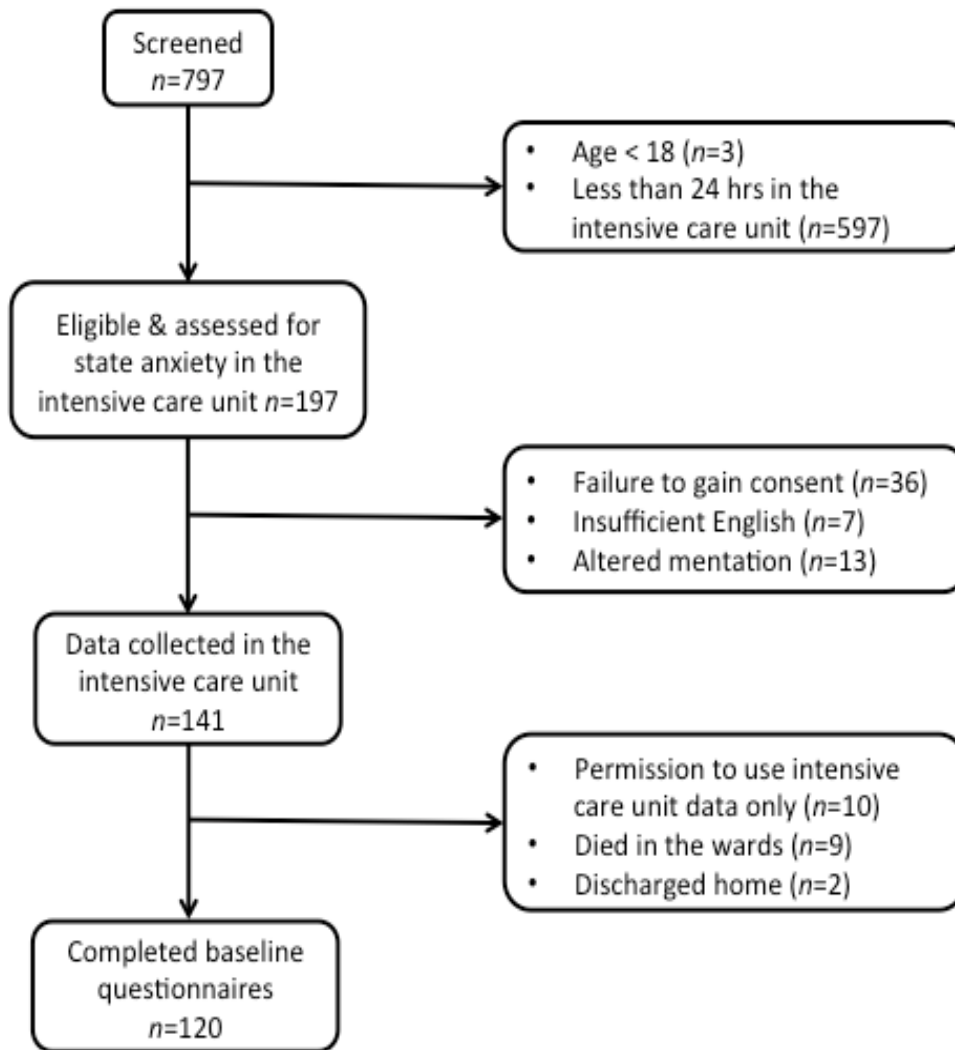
Screened
$n$=797

• Age < 18 ($n$=3)
• Less than 24 hrs in the intensive care unit ($n$=597)

Eligible & assessed for state anxiety in the intensive care unit $n$=197

• Failure to gain consent ($n$=36)
• Insufficient English ($n$=7)
• Altered mentation ($n$=13)

Data collected in the intensive care unit
$n$=141

• Permission to use intensive care unit data only ($n$=10)
• Died in the wards ($n$=9)
• Discharged home ($n$=2)

Completed baseline questionnaires
$n$=120